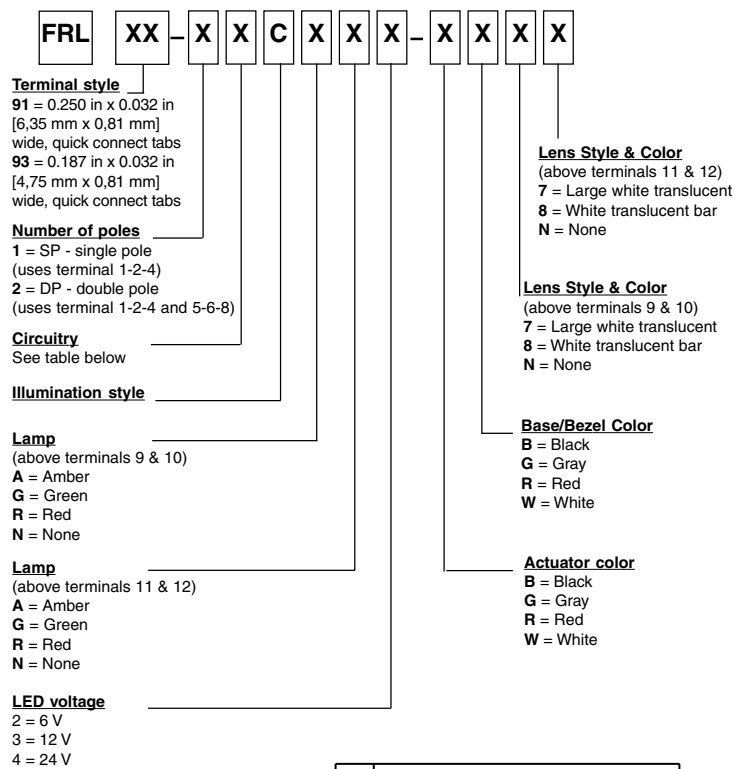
FRL XX – X X C X X X – X X X X

**Terminal style**
**91** = 0.250 in x 0.032 in [6,35 mm x 0,81 mm] wide, quick connect tabs
**93** = 0.187 in x 0.032 in [4,75 mm x 0,81 mm] wide, quick connect tabs

**Number of poles**
**1** = SP - single pole (uses terminal 1-2-4)
**2** = DP - double pole (uses terminal 1-2-4 and 5-6-8)

**Circuitry**
See table below

**Illumination style**

**Lamp**
(above terminals 9 & 10)
**A** = Amber
**G** = Green
**R** = Red
**N** = None

**Lamp**
(above terminals 11 & 12)
**A** = Amber
**G** = Green
**R** = Red
**N** = None

**LED voltage**
2 = 6 V
3 = 12 V
4 = 24 V

**Lens Style & Color**
(above terminals 11 & 12)
**7** = Large white translucent
**8** = White translucent bar
**N** = None

**Lens Style & Color**
(above terminals 9 & 10)
**7** = Large white translucent
**8** = White translucent bar
**N** = None

**Base/Bezel Color**
**B** = Black
**G** = Gray
**R** = Red
**W** = White

**Actuator color**
**B** = Black
**G** = Gray
**R** = Red
**W** = White